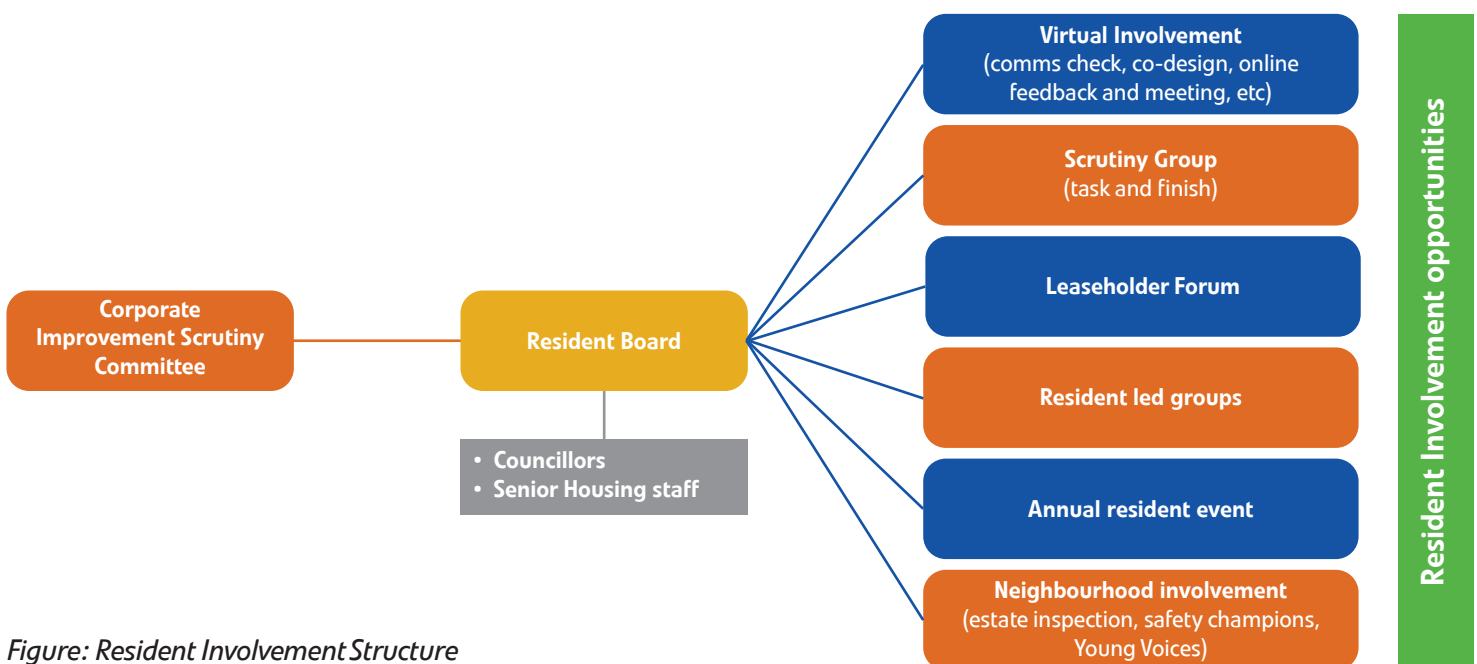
Corporate Improvement Scrutiny Committee

Resident Board

• Councillors
• Senior Housing staff

Virtual Involvement
(comms check, co-design, online feedback and meeting, etc)

Scrutiny Group
(task and finish)

Leaseholder Forum

Resident led groups

Annual resident event

Neighbourhood involvement
(estate inspection, safety champions, Young Voices)

Resident Involvement opportunities

Figure: Resident Involvement Structure